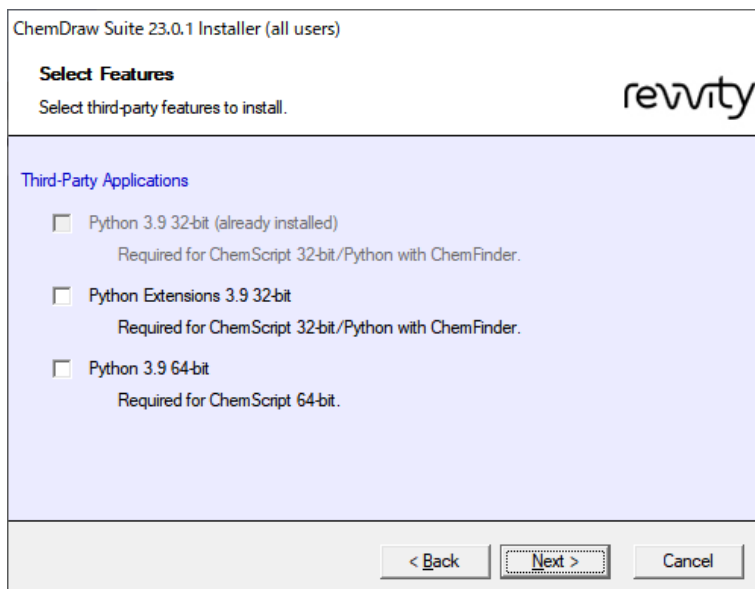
ChemDraw Suite 23.0.1 Installer (all users)

Select Features

Select third-party features to install.

revvity

Third-Party Applications

Python 3.9 32-bit (already installed)

Required for ChemScript 32-bit/Python with ChemFinder.

Python Extensions 3.9 32-bit

Required for ChemScript 32-bit/Python with ChemFinder.

Python 3.9 64-bit

Required for ChemScript 64-bit.

< Back

Next >

Cancel